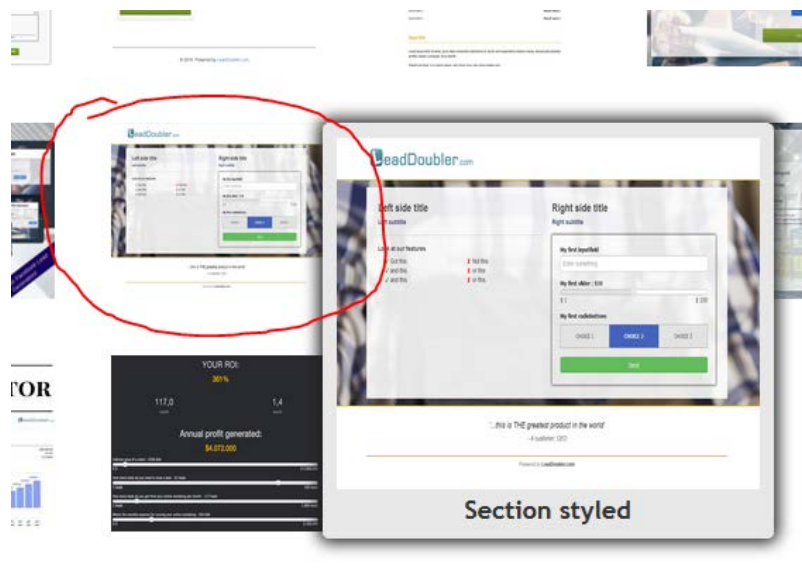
© 2016 · Powered by LeadDoubler.com

LeadDoubler.com

Left side title
Left subtitle

Look at our features
✓ Got this
✓ and this
✓ and this
✗ Not this
✗ or this
✗ or this

Right side title
Right subtitle

My first inputfield
Enter something

My first slider : $10
$ 1
$ 100

My first radiobuttons
CHOICE 1
CHOICE 2
CHOICE 3

Send

"...this is THE greatest product in the world"
- A customer, CEO

Powered by LeadDoubler.com

Section styled

YOUR ROI:
361%
117,0
1,4
Annual profit generated:
$4.073.000

TOR